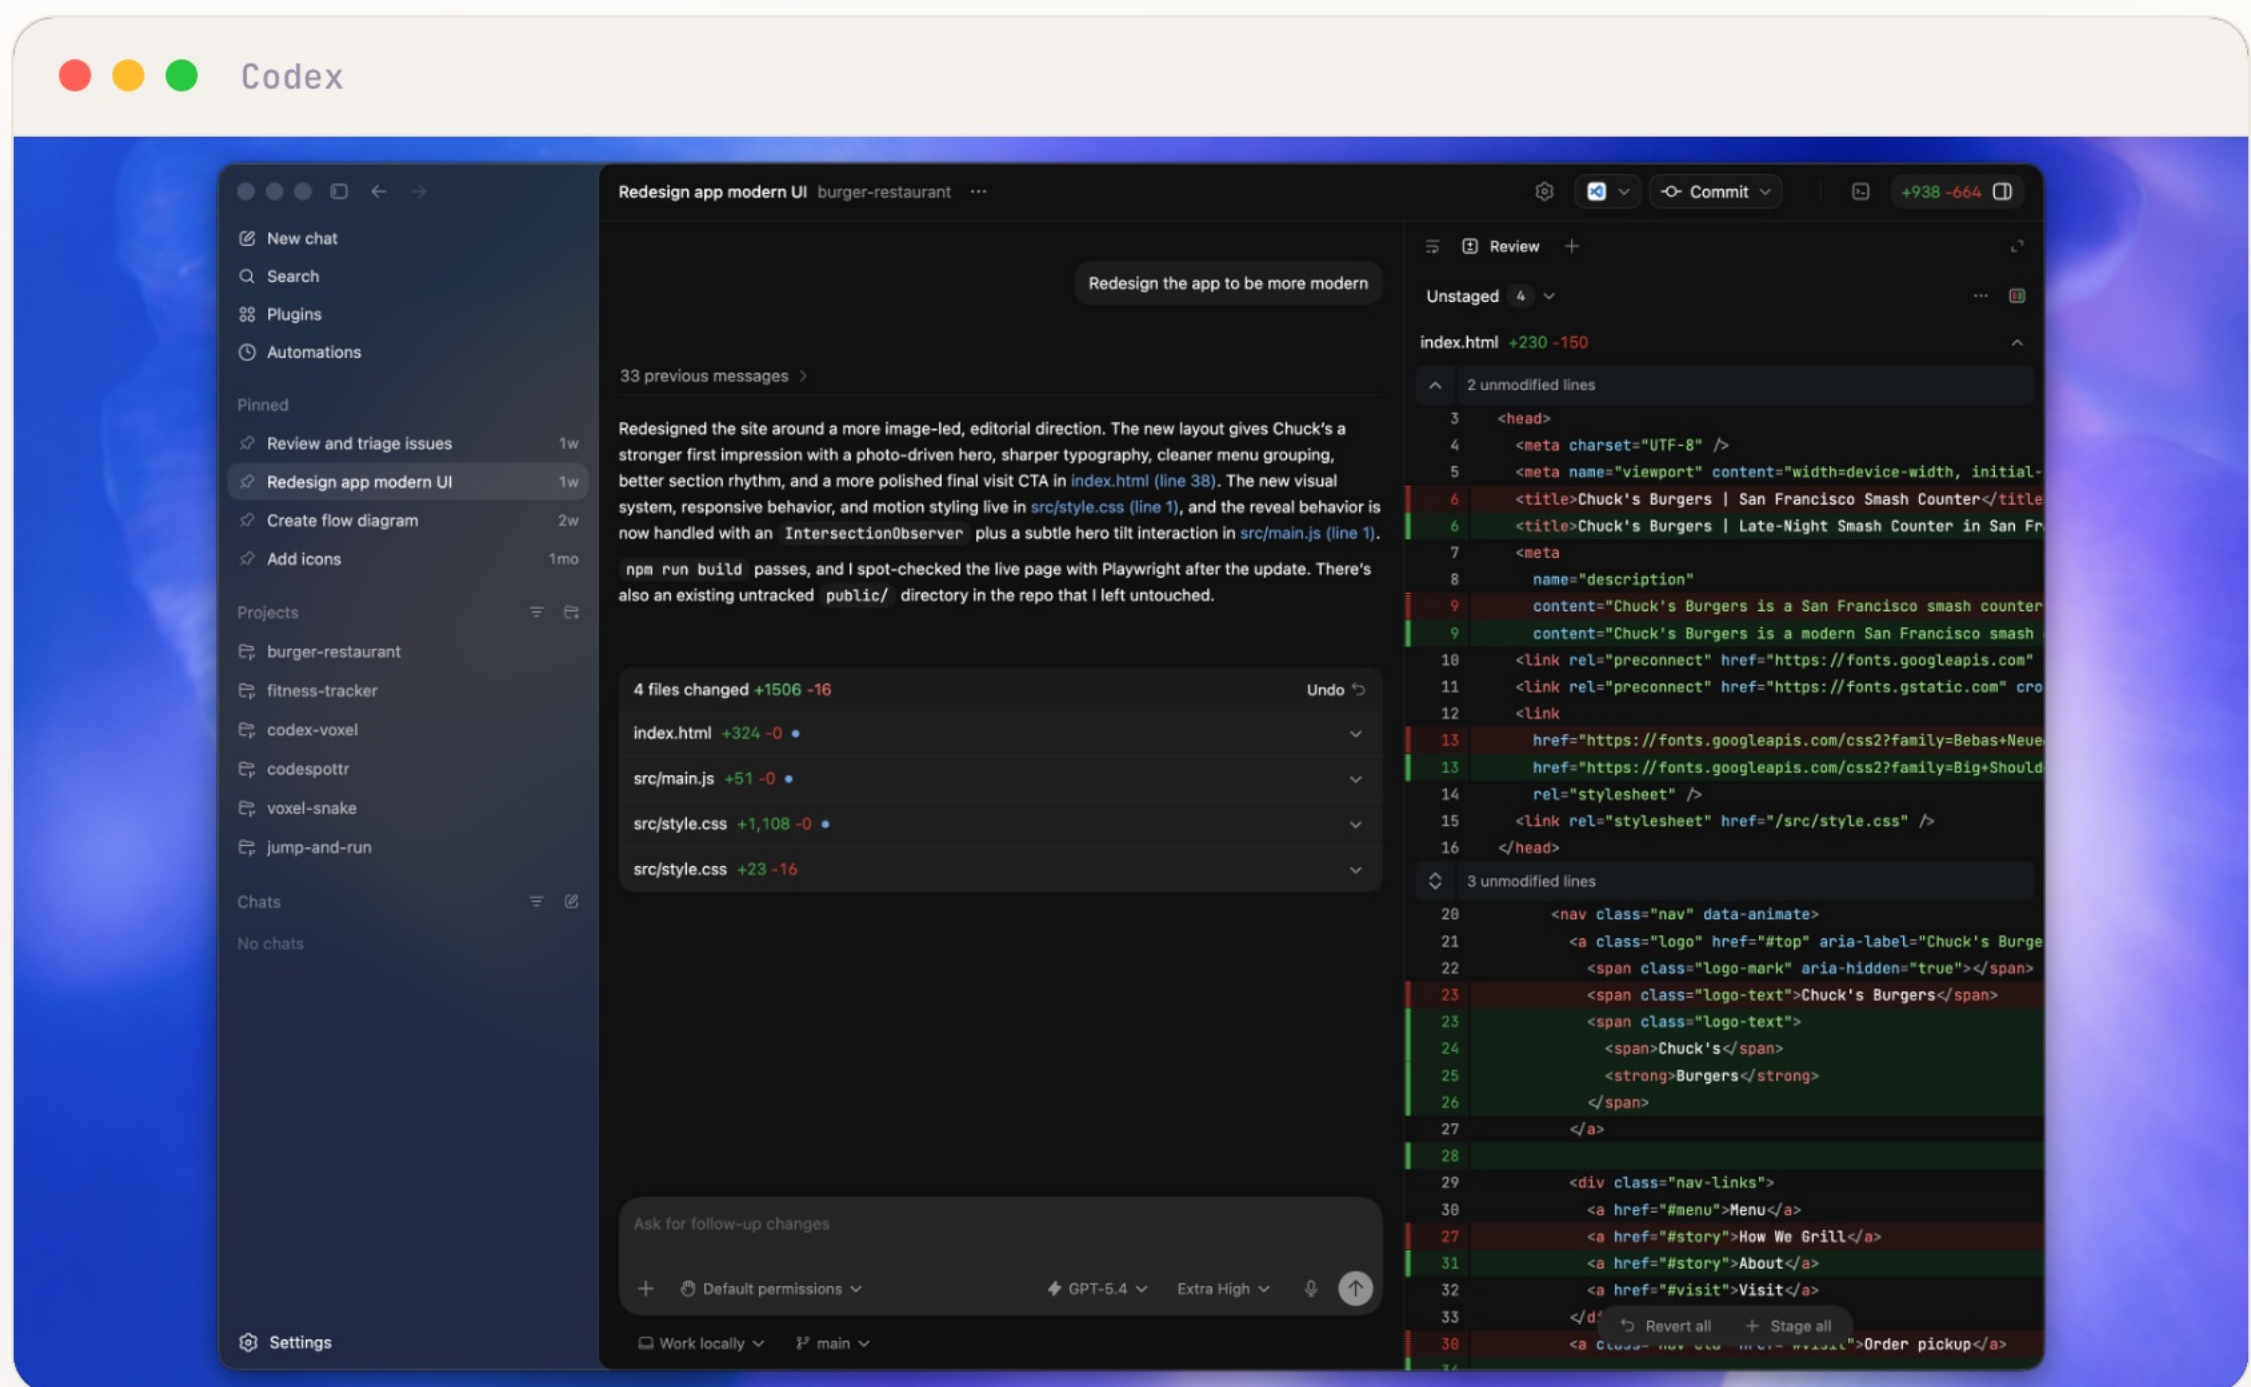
Codex

New chat
Search
Plugins
Automations

Pinned
Review and triage issues 1w
Redesign app modern UI 1w
Create flow diagram 2w
Add icons 1mo

Projects
burger-restaurant
fitness-tracker
codex-voxel
codespottr
voxel-snake
jump-and-run

Chats
No chats

Settings

Redesign app modern UI burger-restaurant ···

Commit

+938 -664

Redesign the app to be more modern

33 previous messages

Redesigned the site around a more image-led, editorial direction. The new layout gives Chuck's a stronger first impression with a photo-driven hero, sharper typography, cleaner menu grouping, better section rhythm, and a more polished final visit CTA in index.html (line 38). The new visual system, responsive behavior, and motion styling live in src/style.css (line 1), and the reveal behavior is now handled with an IntersectionObserver plus a subtle hero tilt interaction in src/main.js (line 1).

npm run build passes, and I spot-checked the live page with Playwright after the update. There's also an existing untracked public/ directory in the repo that I left untouched.

4 files changed +1506 -16 Undo
index.html +324 -0
src/main.js +51 -0
src/style.css +1,108 -0
src/style.css +23 -16

Ask for follow-up changes

Default permissions
GPT-5.4
Extra High

Work locally
main

Review

Unstaged 4

index.html +230 -150

2 unmodified lines
3 <head>
4 <meta charset="UTF-8" />
5 <meta name="viewport" content="width=device-width, initial-
6 <title>Chuck's Burgers | San Francisco Smash Counter</title
6 <title>Chuck's Burgers | Late-Night Smash Counter in San Fr
7 <meta
8 name="description"
9 content="Chuck's Burgers is a San Francisco smash counter
9 content="Chuck's Burgers is a modern San Francisco smash
10 <link rel="preconnect" href="https://fonts.googleapis.com"
11 <link rel="preconnect" href="https://fonts.gstatic.com" cro
12 <link
13 href="https://fonts.googleapis.com/css2?family=Bebas+Neue
13 href="https://fonts.googleapis.com/css2?family=Big+Should
14 rel="stylesheet" />
15 <link rel="stylesheet" href="/src/style.css" />
16 </head>
3 unmodified lines
20 <nav class="nav" data-animate>
21 <a class="logo" href="#top" aria-label="Chuck's Burge
22 <span class="logo-mark" aria-hidden="true"></span>
23 <span class="logo-text">Chuck's Burgers</span>
23 <span class="logo-text">
24 <span>Chuck's</span>
25 <strong>Burgers</strong>
26 </span>
27 </a>
28
29 <div class="nav-links">
30 <a href="#menu">Menu</a>
27 <a href="#story">How We Grill</a>
31 <a href="#story">About</a>
32 <a href="#visit">Visit</a>
33 </d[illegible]
Revert all
Stage all
30 <a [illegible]">Order pickup</a>